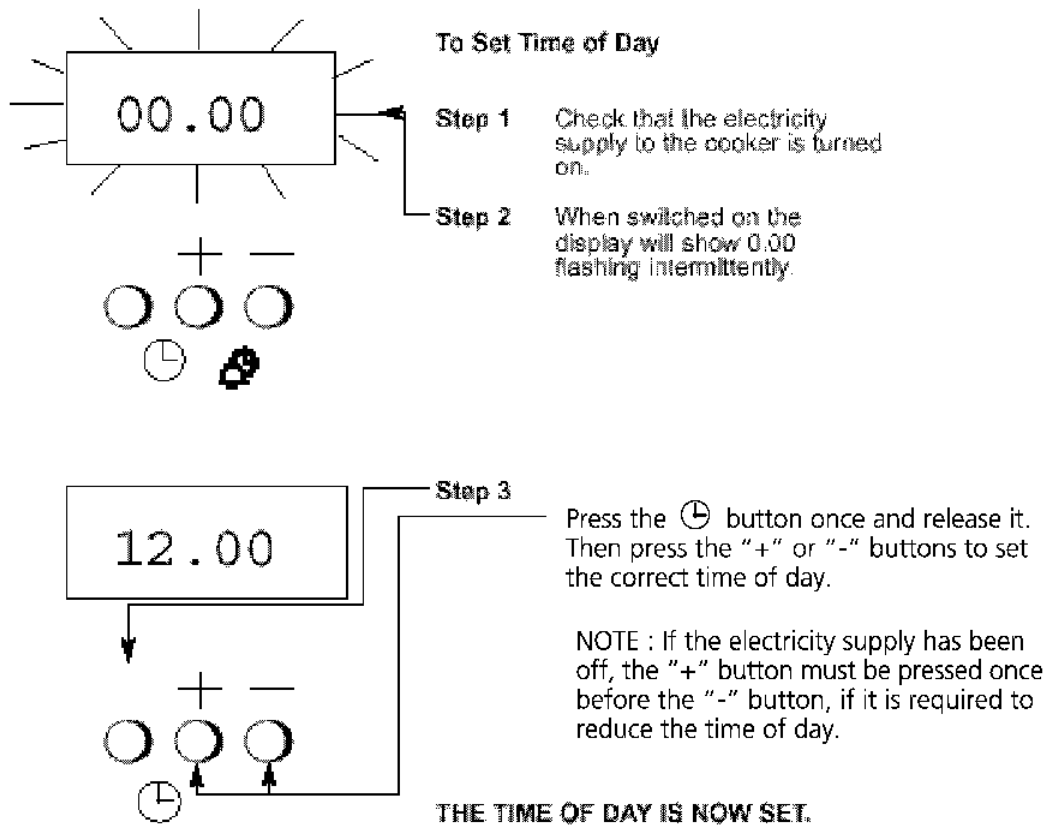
00.00

+ —

To Set Time of Day

Step 1 Check that lhe electricity supply to the cooker is turned on.

Step 2 When switched on the display will show 0.00 flashing intermittently.

12.00

+ —

Step 3

Press the button once and release it. Then press the "+" or "-" buttons to set the correct time of day.

NOTE : If the electricity supply has been off, the "+" button must be pressed once before the "-" button, if it is required to reduce the time of day.

THE TIME OF DAY IS NOW SET.